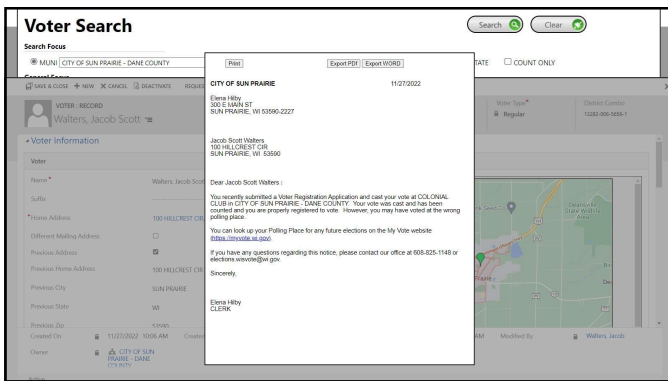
Voter Search

Search Focus

MUNI CITY OF SUN PRAIRIE - DANE COUNTY

TATE COUNT ONLY

Search Clear

SAVE & CLOSE + NEW X CANCEL DEACTIVATE REQUE

VOTER : RECORD
Walters, Jacob Scott

Voter Type*
Regular

District Combo
13282-000-5859-1

Voter Information

Voter

Name* Walters, Jacob Scott

Suffix

*Home Address 100 HILLCREST CIR

Different Mailing Address

Previous Address

Previous Home Address 100 HILLCREST CIR

Previous City SUN PRAIRIE

Previous State WI

Previous Zip

Created On 11/27/2022 10:06 AM Created

Owner CITY OF SUN PRAIRIE - DANE COUNTY

AM Modified By Walters, Jacob

Print Export PDF Export WORD

CITY OF SUN PRAIRIE 11/27/2022

Elena Hilby
300 E MAIN ST
SUN PRAIRIE, WI 53590-2227

Jacob Scott Walters
100 HILLCREST CIR
SUN PRAIRIE, WI 53590

Dear Jacob Scott Walters :

You recently submitted a Voter Registration Application and cast your vote at COLONIAL CLUB in CITY OF SUN PRAIRIE - DANE COUNTY. Your vote was cast and has been counted and you are properly registered to vote. However, you may have voted at the wrong polling place.

You can look up your Polling Place for any future elections on the My Vote website (https://myvote.wi.gov).

If you have any questions regarding this notice, please contact our office at 608-825-1148 or elections.wisvote@wi.gov.

Sincerely,

Elena Hilby
CLERK